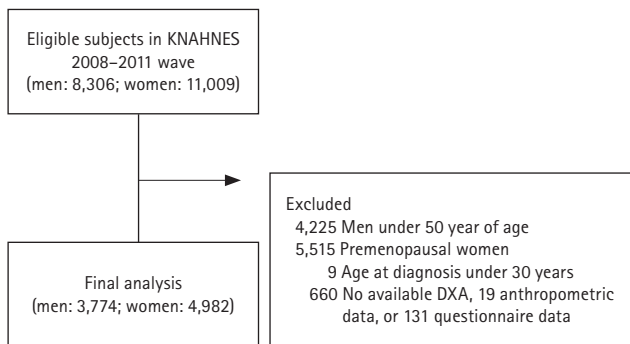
Eligible subjects in KNAHNES 2008–2011 wave (men: 8,306; women: 11,009)

Excluded
4,225 Men under 50 year of age
5,515 Premenopausal women
9 Age at diagnosis under 30 years
660 No available DXA, 19 anthropometric data, or 131 questionnaire data

Final analysis (men: 3,774; women: 4,982)